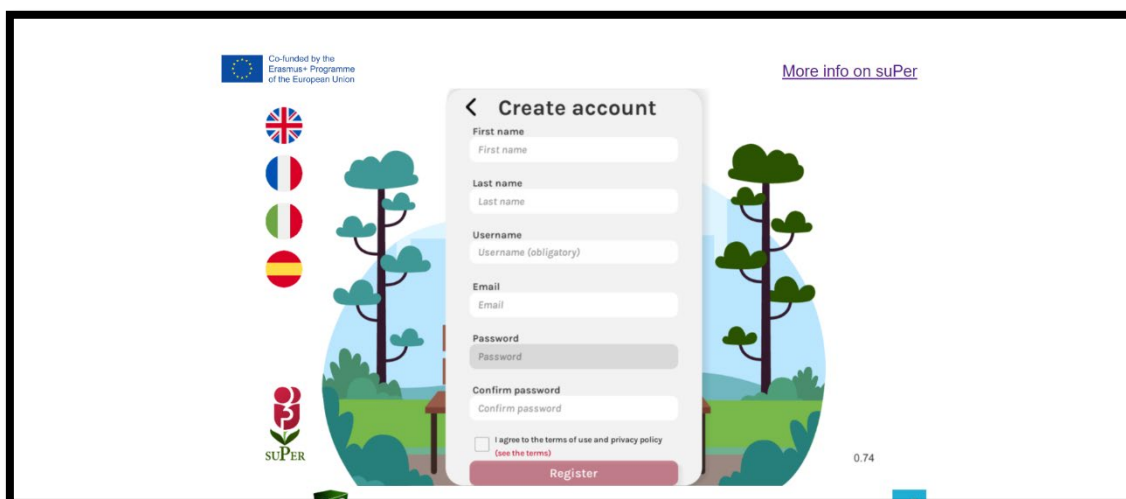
Co-funded by the Erasmus+ Programme of the European Union

More info on suPer

Create account

First name

First name

Last name

Last name

Username

Username (obligatory)

Email

Email

Password

Password

Confirm password

Confirm password

I agree to the terms of use and privacy policy (see the terms)

Register

suPer

0.74